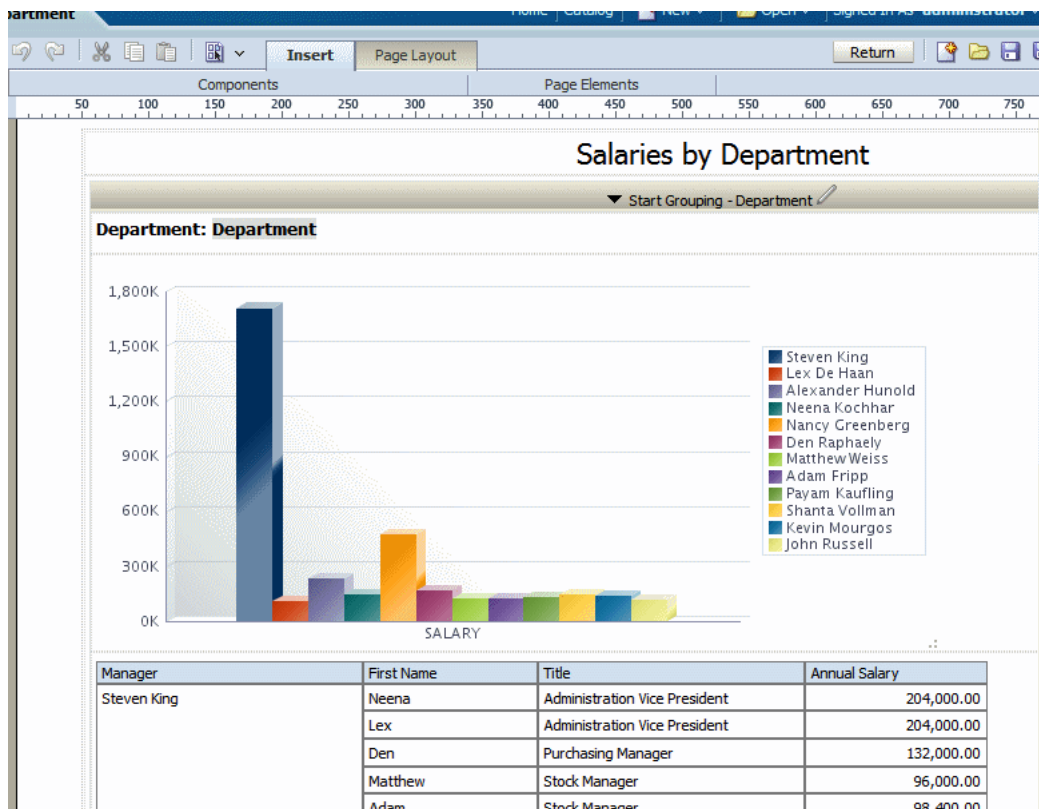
artment

Home | Catalog | New | Open | Signed In As administrator

Insert Page Layout

Return

Components Page Elements

50 100 150 200 250 300 350 400 450 500 550 600 650 700 750

Salaries by Department

▼ Start Grouping - Department

Department: Department

1,800K
1,500K
1,200K
900K
600K
300K
0K

SALARY

Steven King
Lex De Haan
Alexander Hunold
Neena Kochhar
Nancy Greenberg
Den Raphaely
Matthew Weiss
Adam Fripp
Payam Kaufling
Shanta Vollman
Kevin Mourgos
John Russell

| Manager | First Name | Title | Annual Salary |
|---|---|---|---|
| Steven King | Neena | Administration Vice President | 204,000.00 |
| | Lex | Administration Vice President | 204,000.00 |
| | Den | Purchasing Manager | 132,000.00 |
| | Matthew | Stock Manager | 96,000.00 |
| | Adam | Stock Manager | 98,400.00 |